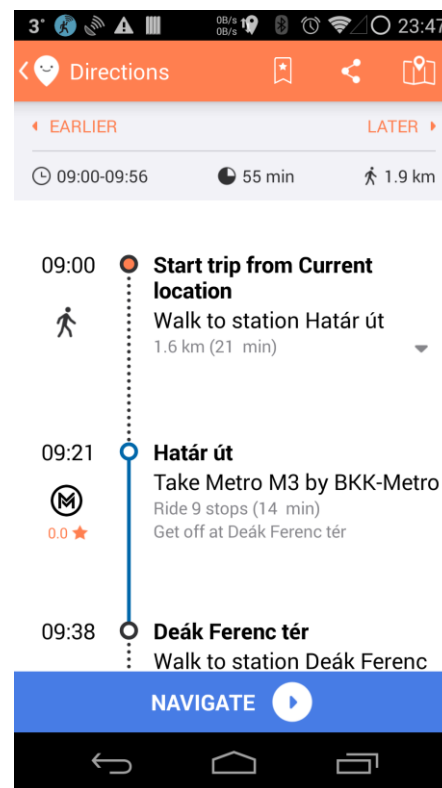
3° 0B/s 0B/s 23:47

Directions

EARLIER
LATER

09:00-09:56
55 min
1.9 km

09:00
Start trip from Current location
Walk to station Határ út
1.6 km (21 min)

09:21
Határ út
Take Metro M3 by BKK-Metro
Ride 9 stops (14 min)
Get off at Deák Ferenc tér
0.0 ★

09:38
Deák Ferenc tér
Walk to station Deák Ferenc

NAVIGATE